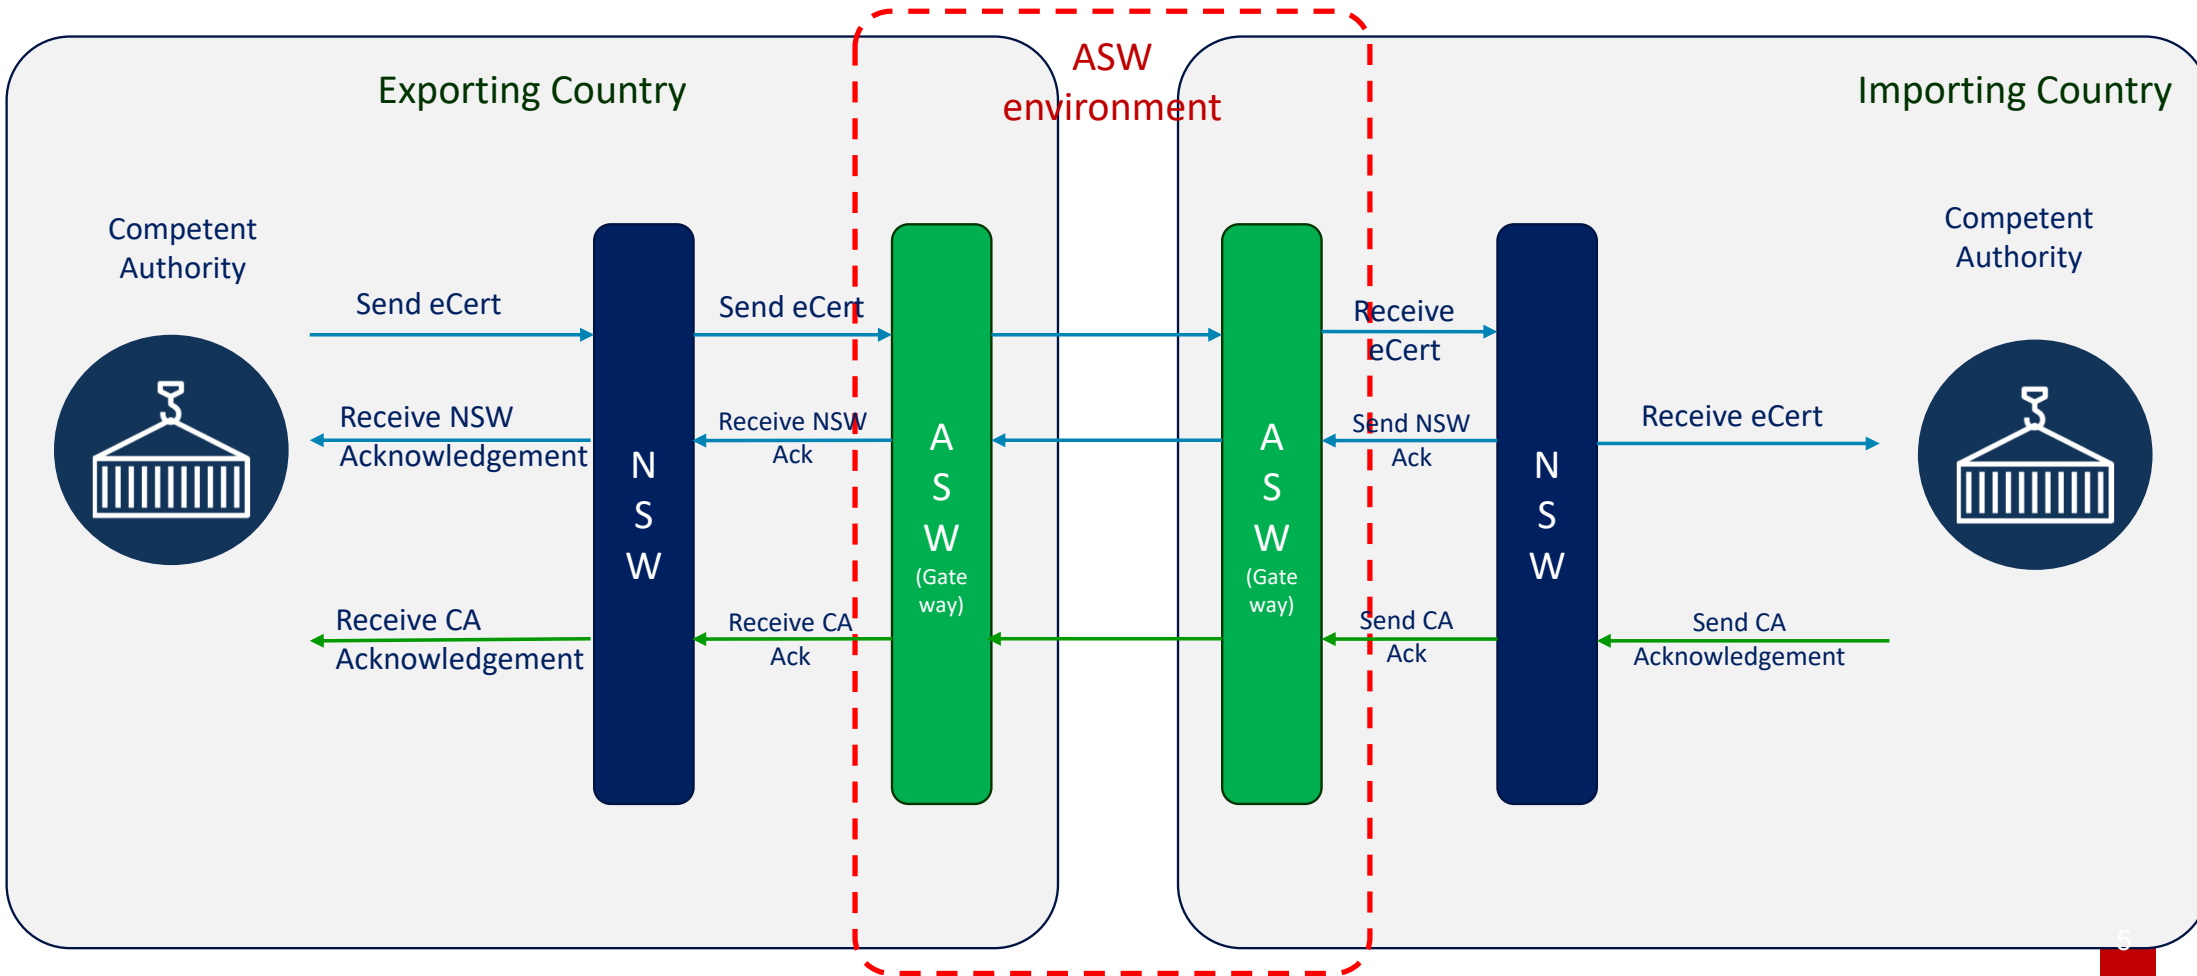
Exporting Country

ASW environment

Importing Country

Competent Authority

Send eCert

Receive NSW Acknowledgement

Receive CA Acknowledgement

N S W

Send eCert

Receive NSW Ack

Receive CA Ack

A S W (Gate way)

A S W (Gate way)

Receive eCert

Send NSW Ack

Send CA Ack

N S W

Competent Authority

Receive eCert

Send CA Acknowledgement

5